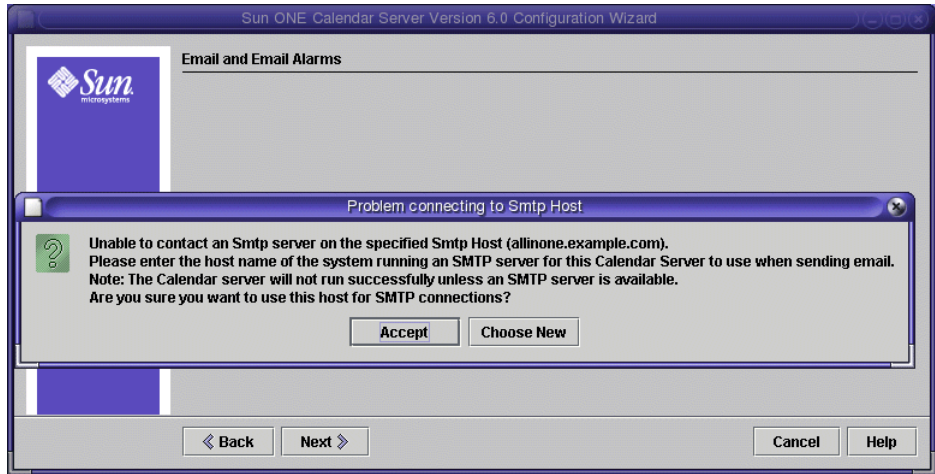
Sun ONE Calendar Server Version 6.0 Configuration Wizard

Sun microsystems

Email and Email Alarms

Problem connecting to Smtp Host

Unable to contact an Smtp server on the specified Smtp Host (allinone.example.com).
Please enter the host name of the system running an SMTP server for this Calendar Server to use when sending email.
Note: The Calendar server will not run successfully unless an SMTP server is available.
Are you sure you want to use this host for SMTP connections?

Accept Choose New

《 Back Next 》 Cancel Help